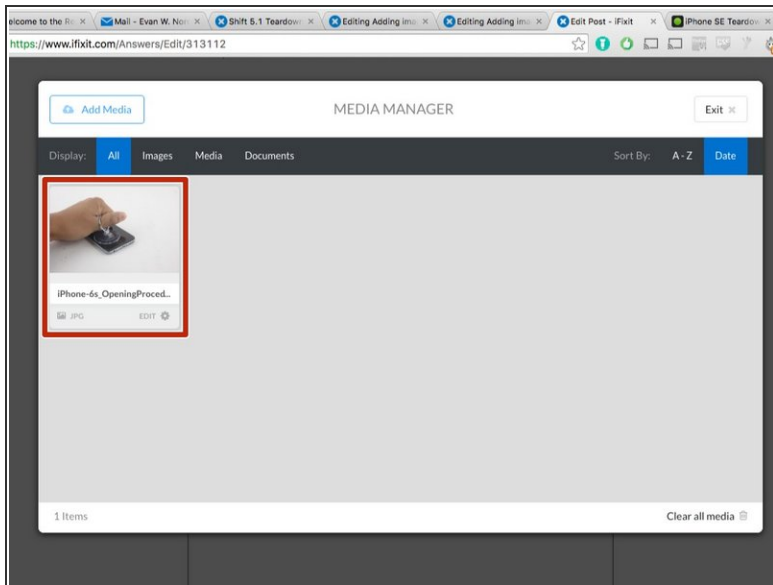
elcome to the Re × | Mail - Evan W. Nor × | Shift 5.1 Teardow × | Editing Adding ima × | Editing Adding ima × | Edit Post - iFixit × | iPhone SE Teardow ×

https://www.ifixit.com/Answers/Edit/313112

Add Media

MEDIA MANAGER

Exit ×

Display: All Images Media Documents

Sort By: A - Z Date

iPhone-6s_OpeningProced...

JPG

EDIT

1 Items

Clear all media